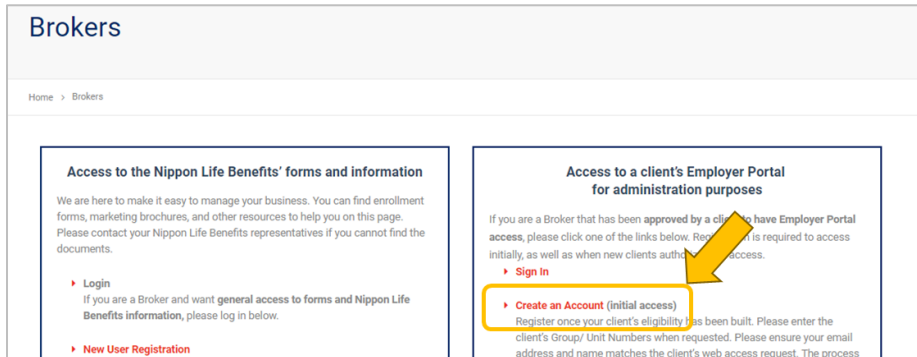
Brokers

Home > Brokers

Access to the Nippon Life Benefits' forms and information

We are here to make it easy to manage your business. You can find enrollment forms, marketing brochures, and other resources to help you on this page. Please contact your Nippon Life Benefits representatives if you cannot find the documents.

Login
If you are a Broker and want general access to forms and Nippon Life Benefits information, please log in below.

New User Registration

Access to a client's Employer Portal for administration purposes

If you are a Broker that has been approved by a cli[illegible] to have Employer Portal access, please click one of the links below. Re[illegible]n is required to access initially, as well as when new clients autho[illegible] access.

Sign In

Create an Account (initial access)
Register once your client's eligibility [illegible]as been built. Please enter the client's Group/ Unit Numbers when requested. Please ensure your email address and name matches the client's web access request. The process